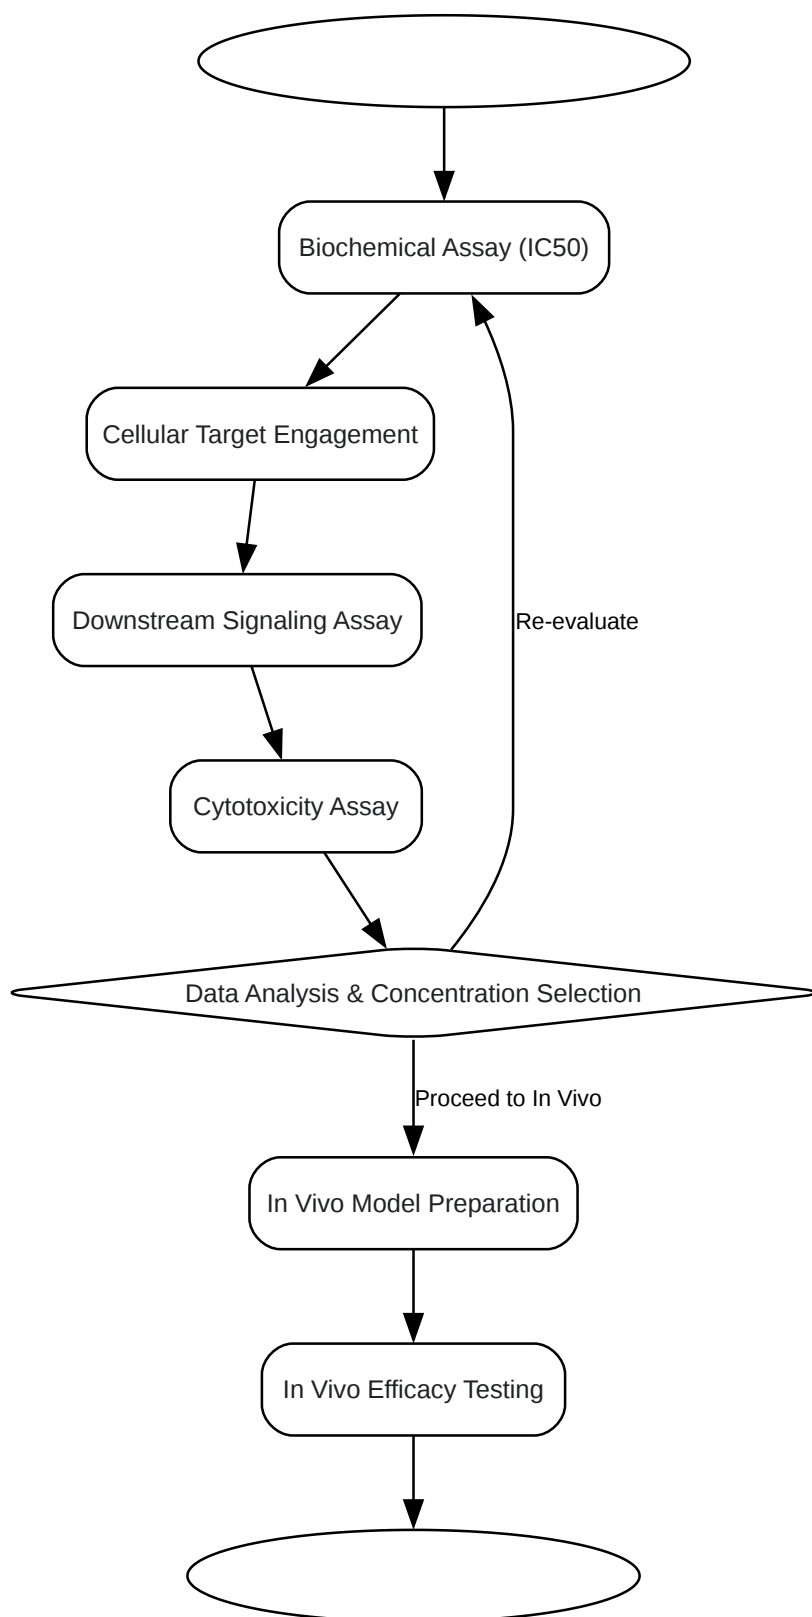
Biochemical Assay (IC50)

Cellular Target Engagement

Downstream Signaling Assay

Re-evaluate

Cytotoxicity Assay

Data Analysis & Concentration Selection

Proceed to In Vivo

In Vivo Model Preparation

In Vivo Efficacy Testing